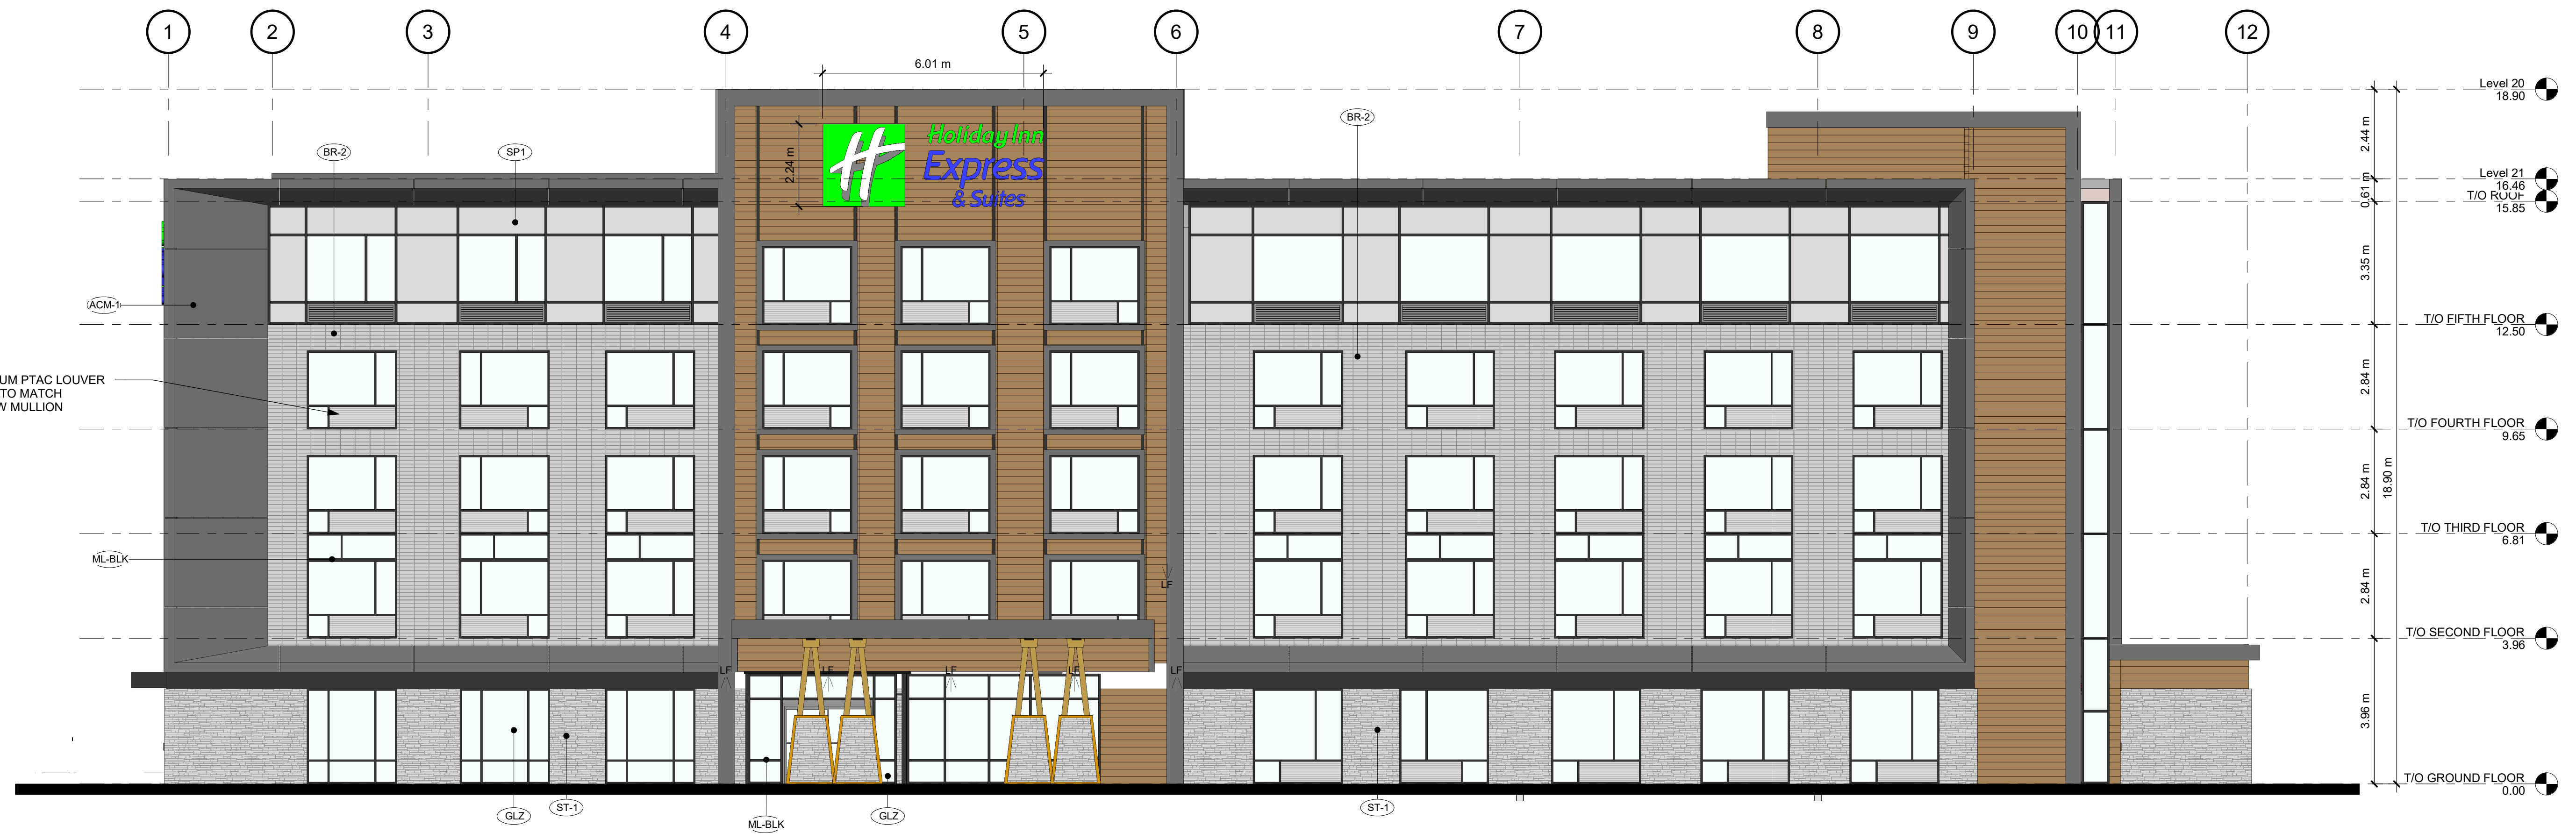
1 2 3 4 5 6 7 8 9 10 11 12

6.01 m

2.24 m

Holiday Inn Express & Suites

BR-2 SP1 BR-2

ACM-1

UM PTAC LOUVER TO MATCH W MULLION

ML-BLK

LF LF LF LF LF

GLZ ST-1 ML-BLK GLZ ST-1

Level 20 18.90
Level 21 16.46
T/O ROOF 15.85
T/O FIFTH FLOOR 12.50
T/O FOURTH FLOOR 9.65
T/O THIRD FLOOR 6.81
T/O SECOND FLOOR 3.96
T/O GROUND FLOOR 0.00

2.44 m
0.61 m
3.35 m
2.84 m
2.84 m
2.84 m
3.96 m
18.90 m